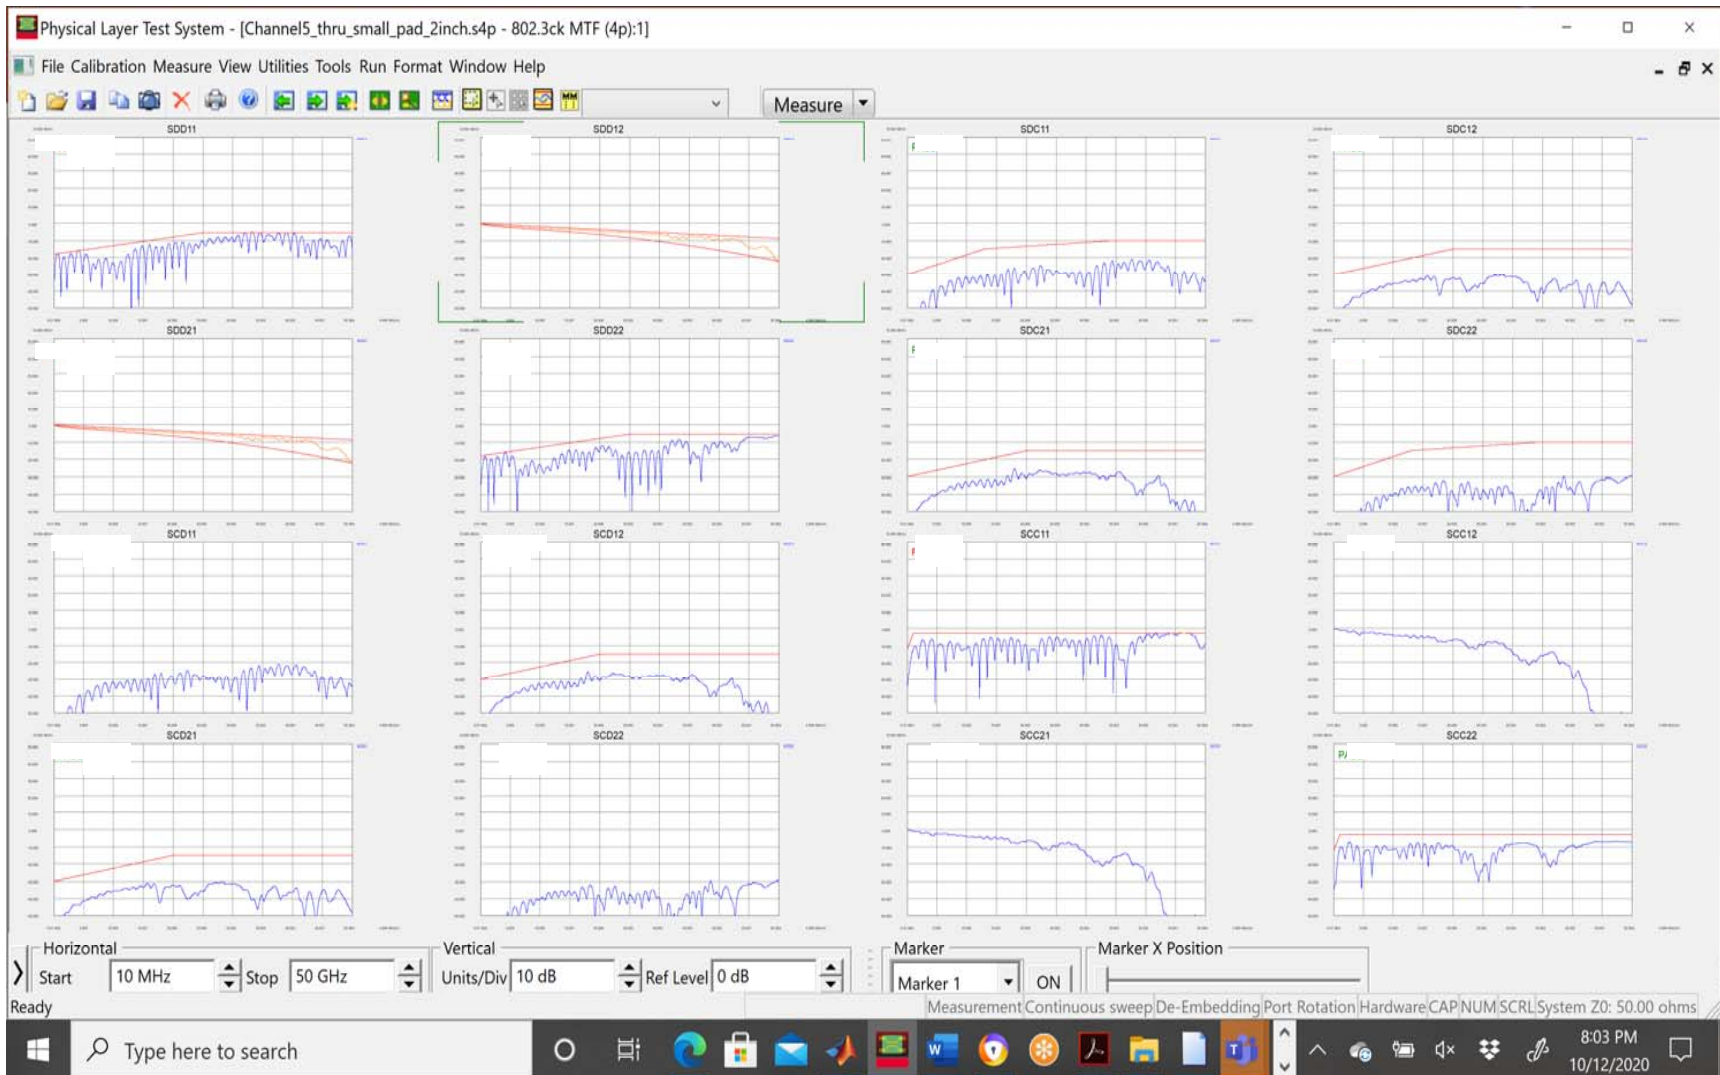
Physical Layer Test System - [Channel5_thru_small_pad_2inch.s4p - 802.3ck MTF (4p):1]

File Calibration Measure View Utilities Tools Run Format Window Help

Measure

SDD11

SDD12

SDC11

SDC12

SDD21

SDD22

SDC21

SDC22

SCD11

SCD12

SCC11

SCC12

SCD21

SCD22

SCC21

SCC22

Horizontal
Start 10 MHz Stop 50 GHz

Vertical
Units/Div 10 dB Ref Level 0 dB

Marker
Marker 1 ON

Marker X Position

Ready

Measurement Continuous sweep De-Embedding Port Rotation Hardware CAP NUM SCRL System Z0: 50.00 ohms

Type here to search

8:03 PM
10/12/2020